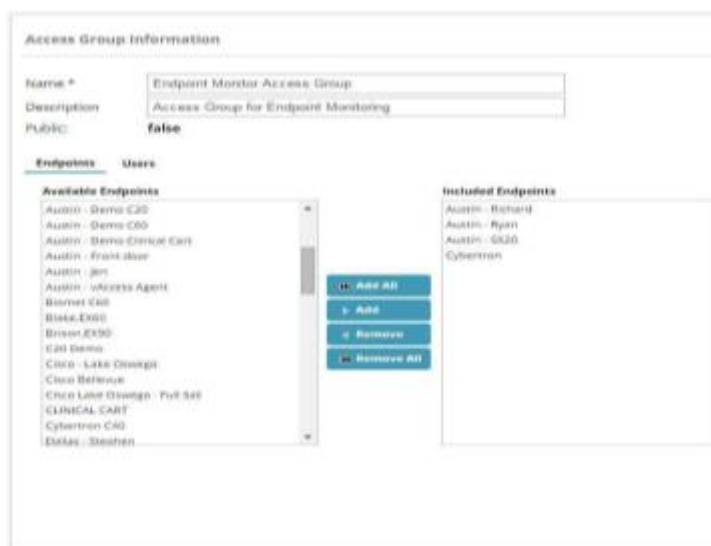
Access Group Information

Name * Endpoint Monitor Access Group
Description Access Group for Endpoint Monitoring
Public: false

Endpoints Users

Available Endpoints
Austin - Demo C20
Austin - Demo C60
Austin - Demo Clinical Cart
Austin - Front door
Austin - Jen
Austin - vAccess Agent
Biomet C60
Blake.EX60
Brison.EX90
C20 Demo
Cisco - Lake Oswego
Cisco Bellevue
Cisco Lake Oswego - Full Sail
CLINICAL CART
Cybertron C40
Dallas - Stephen

Add All
Add
Remove
Remove All

Included Endpoints
Austin - Richard
Austin - Ryan
Austin - SX20
Cybertron